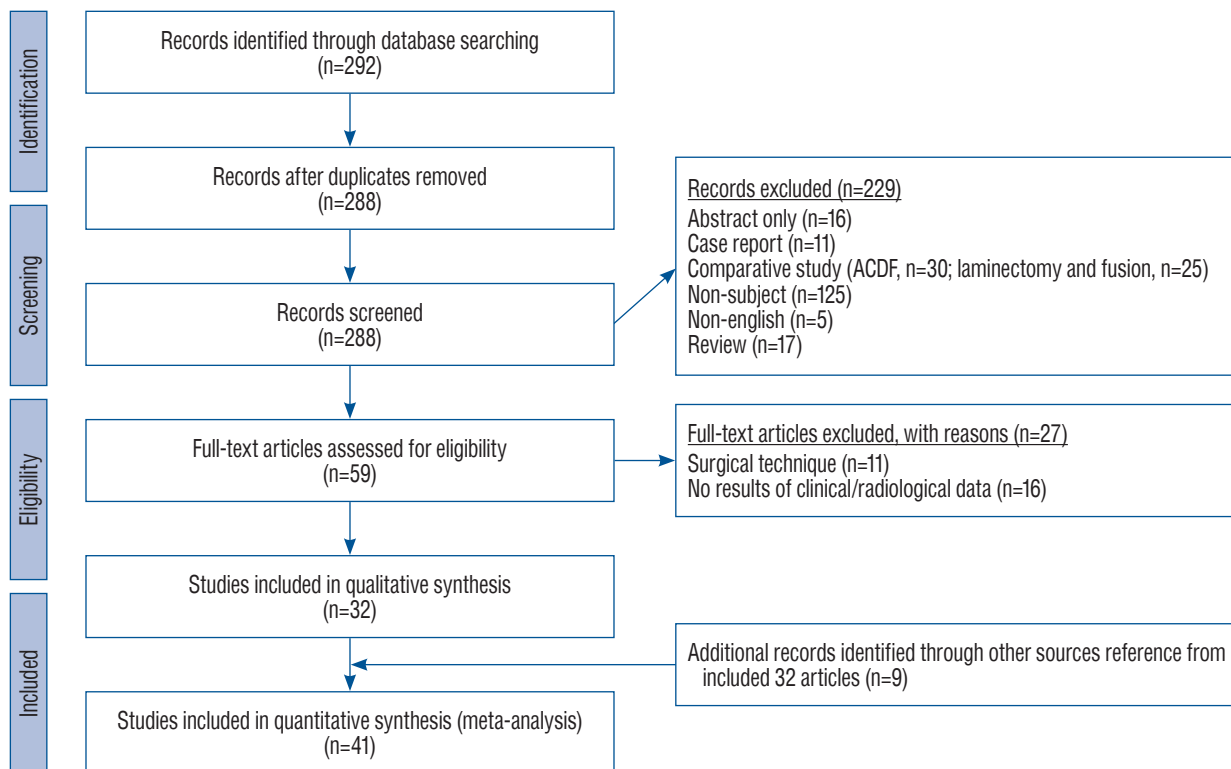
Identification

Records identified through database searching
(n=292)

Records after duplicates removed
(n=288)

Screening

Records screened
(n=288)

Records excluded (n=229)
Abstract only (n=16)
Case report (n=11)
Comparative study (ACDF, n=30; laminectomy and fusion, n=25)
Non-subject (n=125)
Non-english (n=5)
Review (n=17)

Eligibility

Full-text articles assessed for eligibility
(n=59)

Full-text articles excluded, with reasons (n=27)
Surgical technique (n=11)
No results of clinical/radiological data (n=16)

Included

Studies included in qualitative synthesis
(n=32)

Additional records identified through other sources reference from included 32 articles (n=9)

Studies included in quantitative synthesis (meta-analysis)
(n=41)